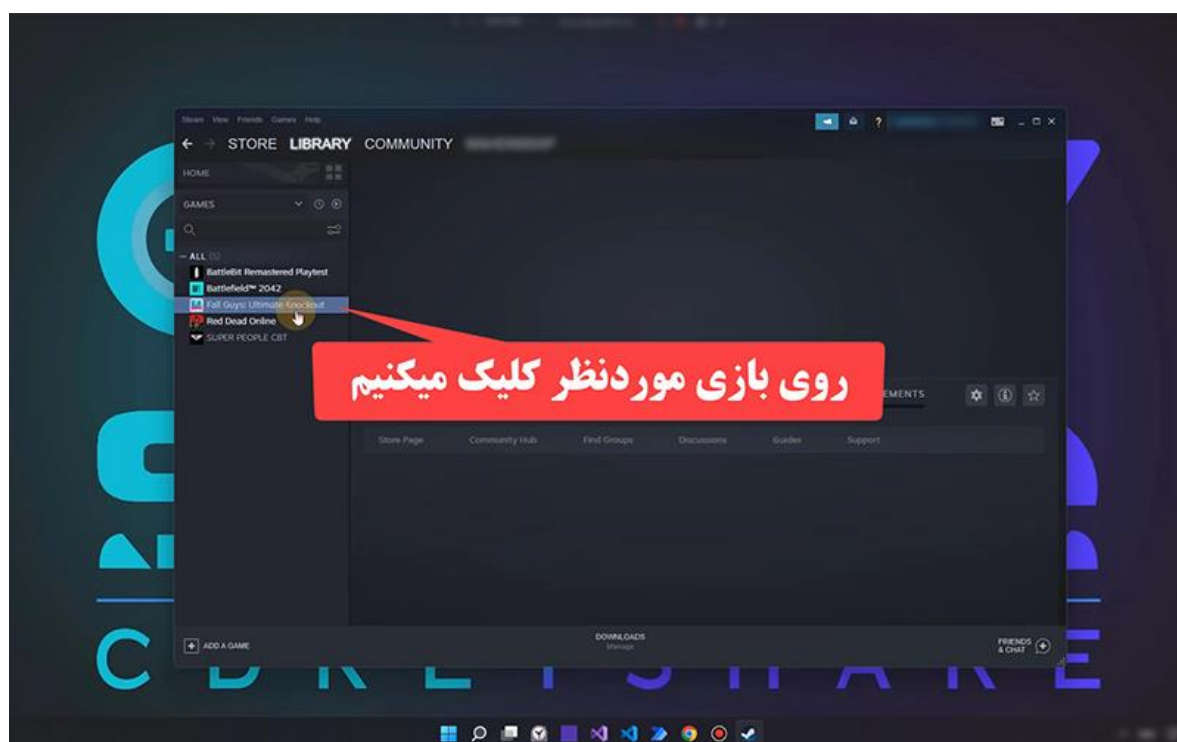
Steam View Friends Games Help

STORE LIBRARY COMMUNITY

HOME

GAMES

— ALL (5)

BattleBit Remastered Playtest
Battlefield™ 2042
Fall Guys: Ultimate Knockout
Red Dead Online
SUPER PEOPLE CBT

روی بازی موردنظر کلیک میکنیم

EMENTS

Store Page Community Hub Find Groups Discussions Guides Support

ADD A GAME

DOWNLOADS
Manage

FRIENDS & CHAT

C B R E T S H A R E